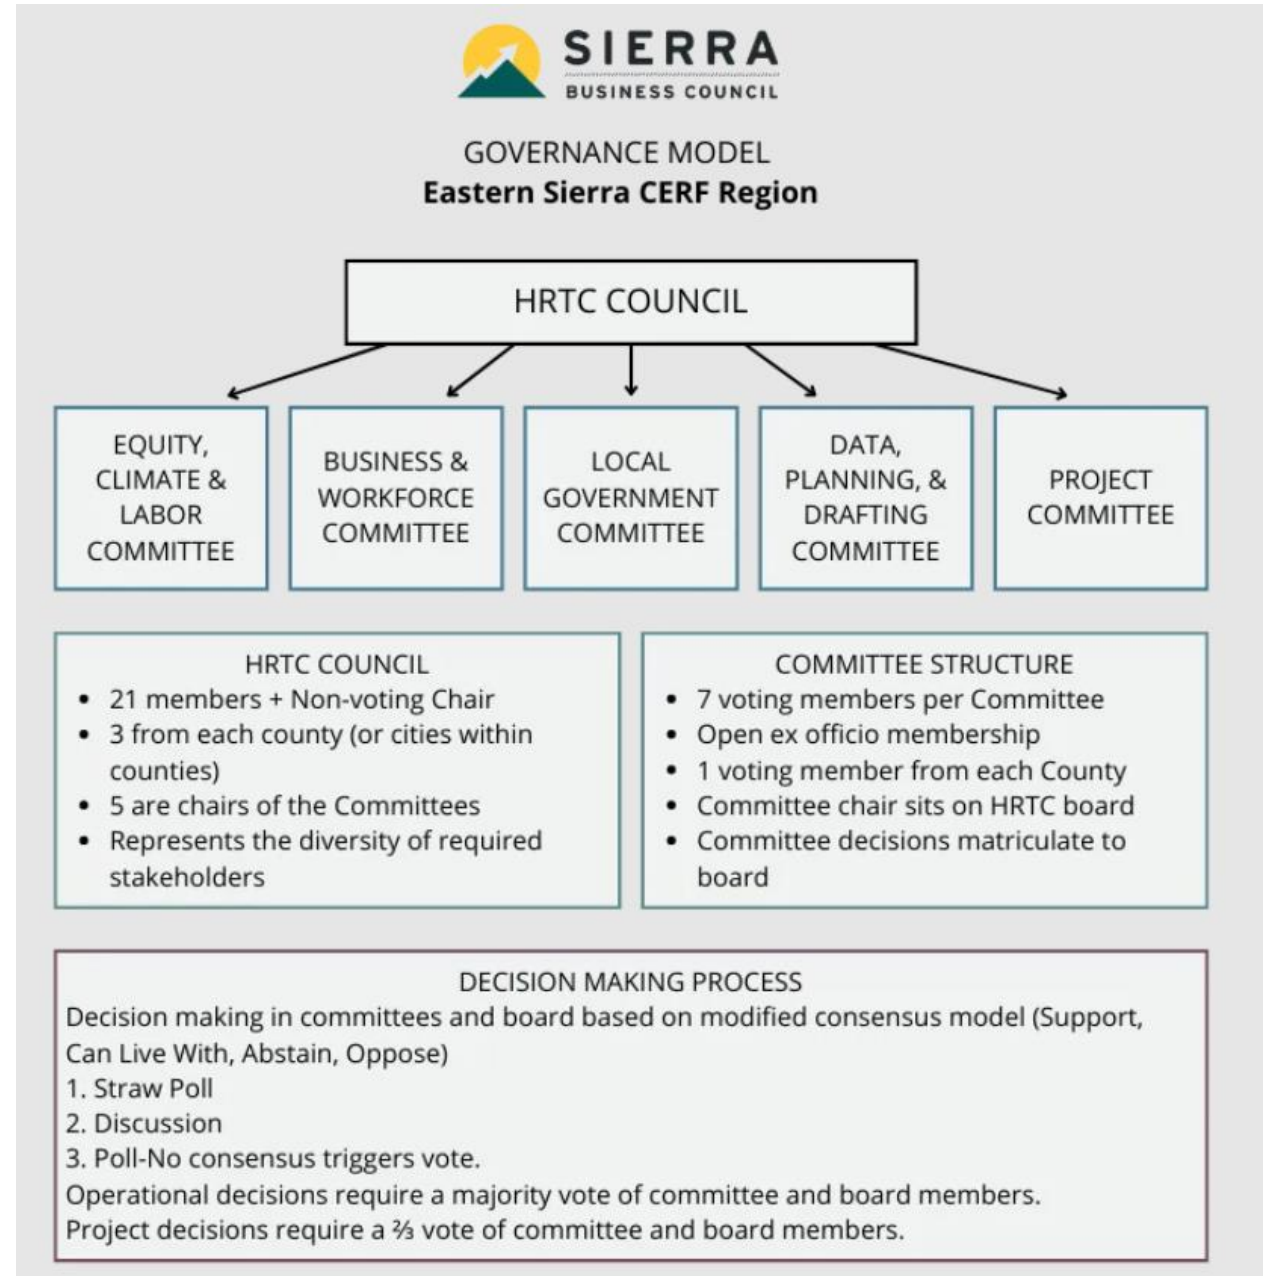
SIERRA
BUSINESS COUNCIL

GOVERNANCE MODEL
**Eastern Sierra CERF Region**

HRTC COUNCIL

EQUITY, CLIMATE & LABOR COMMITTEE

BUSINESS & WORKFORCE COMMITTEE

LOCAL GOVERNMENT COMMITTEE

DATA, PLANNING, & DRAFTING COMMITTEE

PROJECT COMMITTEE

HRTC COUNCIL
- 21 members + Non-voting Chair
- 3 from each county (or cities within counties)
- 5 are chairs of the Committees
- Represents the diversity of required stakeholders

COMMITTEE STRUCTURE
- 7 voting members per Committee
- Open ex officio membership
- 1 voting member from each County
- Committee chair sits on HRTC board
- Committee decisions matriculate to board

DECISION MAKING PROCESS
Decision making in committees and board based on modified consensus model (Support, Can Live With, Abstain, Oppose)
1. Straw Poll
2. Discussion
3. Poll-No consensus triggers vote.
Operational decisions require a majority vote of committee and board members.
Project decisions require a ⅔ vote of committee and board members.